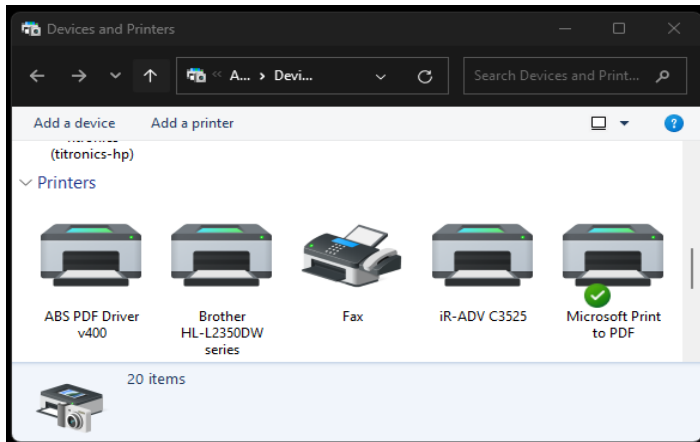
Devices and Printers

« A... › Devi...

Search Devices and Print...

Add a device
Add a printer

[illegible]
(titronics-hp)

Printers

ABS PDF Driver v400

Brother HL-L2350DW series

Fax

iR-ADV C3525

Microsoft Print to PDF

20 items